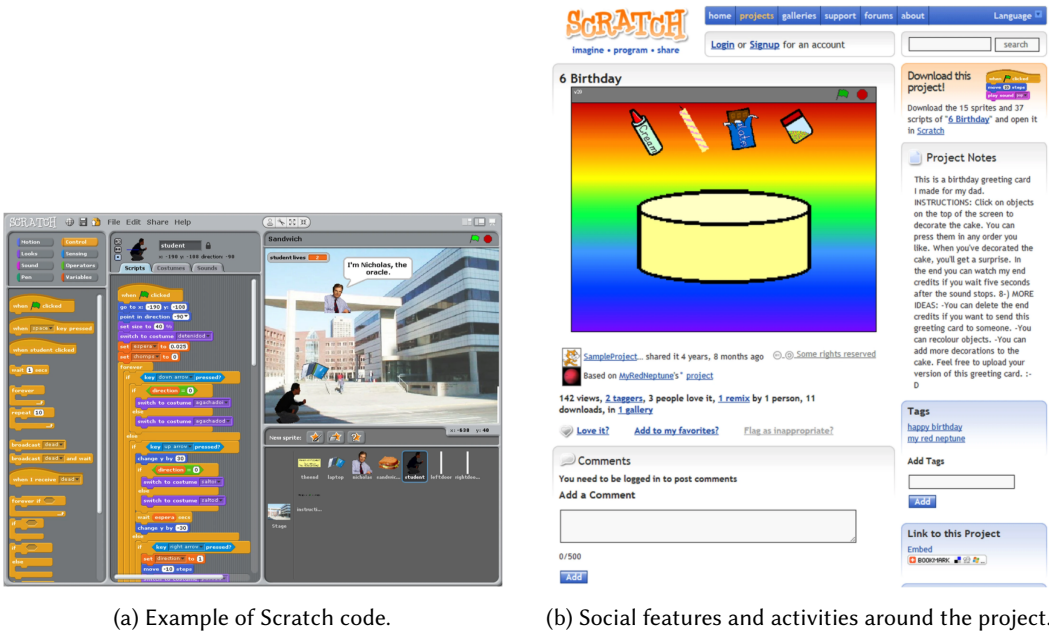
SCRATCH File Edit Share Help

Motion Control
Looks Sensing
Sound Operators
Pen Variables

student

Scripts Costumes Sounds

when clicked
when space key pressed
when student clicked
wait 1 secs
forever
repeat 10
broadcast dead
broadcast dead and wait
when I receive dead
forever if
if
if
else

when clicked
go to x: -190 y: -100
point in direction 90
set size to 40 %
switch to costume detenided
set espera to 0.025
set champs to 0
forever
if key down arrow pressed?
if direction = 0
switch to costume agachado
switch to costume agachado
else
if key up arrow pressed?
change y by 30
if direction = 0
switch to costume saltado
switch to costume saltod
wait espera secs
change y by -30
else
if key right arrow pressed?
set direction to 1
move 10 steps

Sandwich

student lives

I'm Nicholas, the oracle.

New sprite:

Stage

SCRATCH
imagine • program • share

home projects galleries support forums about Language

search

Login or Signup for an account

6 Birthday

SampleProject... shared it 4 years, 8 months ago Some rights reserved

Based on MyRedNeptune's project

142 views, 2 taggers, 3 people love it, 1 remix by 1 person, 11 downloads, in 1 gallery

Love it? Add to my favorites? Flag as inappropriate?

Comments

You need to be logged in to post comments

Add a Comment

0/500

Add

Download this project!

Download the 15 sprites and 37 scripts of "6 Birthday" and open it in Scratch

Project Notes

This is a birthday greeting card I made for my dad. INSTRUCTIONS: Click on objects on the top of the screen to decorate the cake. You can press them in any order you like. When you've decorated the cake, you'll get a surprise. In the end you can watch my end credits if you wait five seconds after the sound stops. 8-) MORE IDEAS: -You can delete the end credits if you want to send this greeting card to someone. -You can recolour objects. -You can add more decorations to the cake. Feel free to upload your version of this greeting card. :-D

Tags

happy birthday
my red neptune

Add Tags

Add

Link to this Project

Embed

BOOKMARK

(a) Example of Scratch code.

(b) Social features and activities around the project.